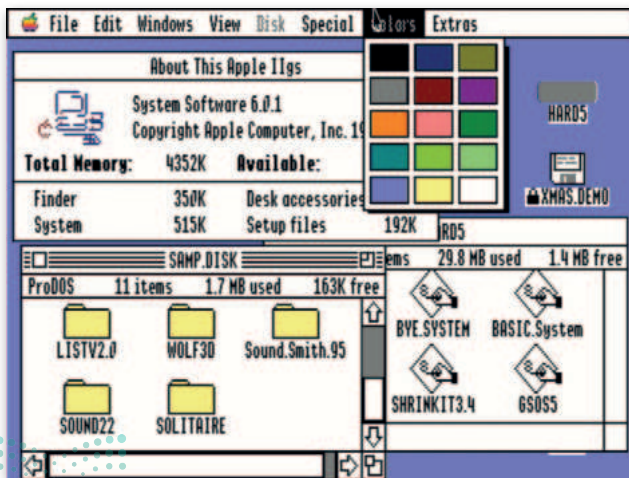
File Edit Windows View Disk Special Colors Extras

About This Apple IIgs

System Software 6.0.1
Copyright Apple Computer, Inc. 19

Total Memory: 4352K Available:

Finder 350K Desk accessories
System 515K Setup files 192K

HARD5

XMAS.DEMO

RD5
items 29.8 MB used 1.4 MB free

BYE.SYSTEM BASIC.System
SHRINKIT3.4 GSOS5

SAMP.DISK
ProDOS 11 items 1.7 MB used 163K free

LISTV2.0 WOLF3D Sound.Smith.95
SOUND22 SOLITAIRE